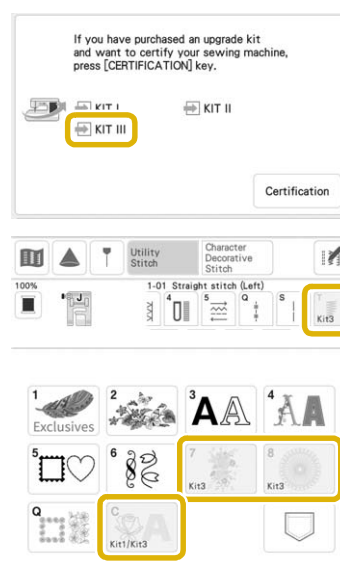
If you have purchased an upgrade kit and want to certify your sewing machine, press [CERTIFICATION] key.

KIT I
KIT II
KIT III

Certification

Utility Stitch
Character Decorative Stitch

100%
J
1-01 Straight stitch (Left)
4
5
Q
S
T
Kit3

1
Exclusives
2
3
AA
4
AA
5
6
7
Kit3
8
Kit3
Q
C
Kit1/Kit3